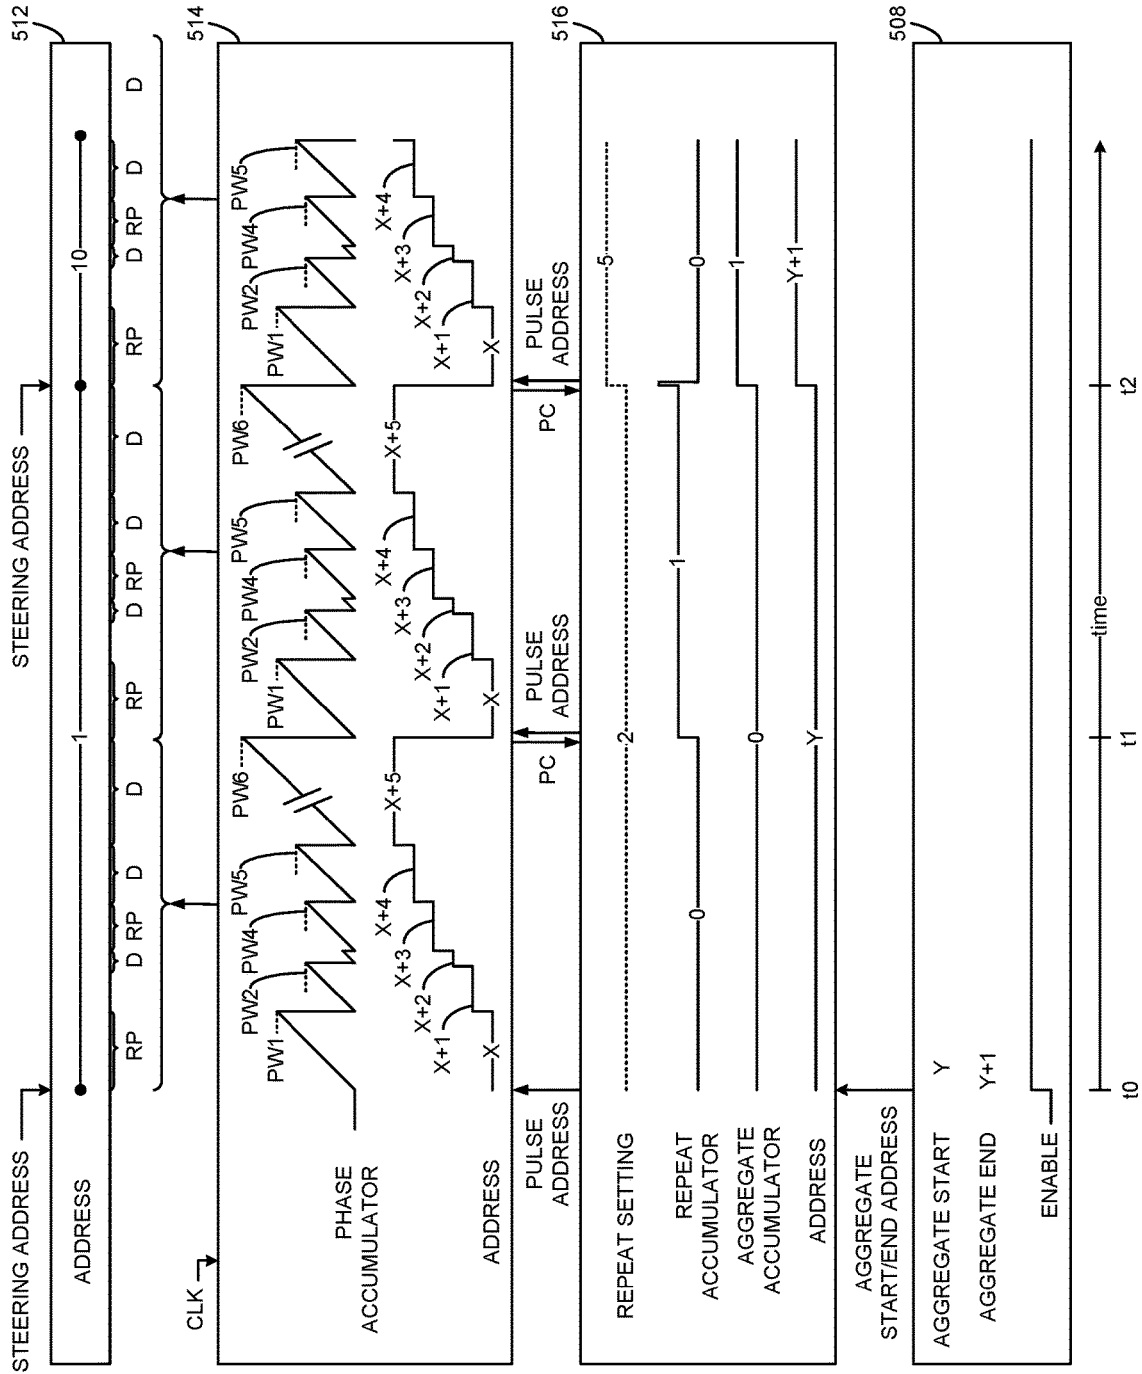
512
STEERING ADDRESS
ADDRESS
STEERING ADDRESS
1
10
RP
D RP
D
D
RP
D RP
D
D
RP
D RP
D
D
514
CLK
PHASE ACCUMULATOR
PW1
PW2
PW4
PW5
PW6
PW1
PW2
PW4
PW5
PW6
PW1
PW2
PW4
PW5
ADDRESS
X
X+1
X+2
X+3
X+4
X+5
X
X+1
X+2
X+3
X+4
X+5
X
X+1
X+2
X+3
X+4
PULSE ADDRESS
PC
PULSE ADDRESS
PC
PULSE ADDRESS
516
REPEAT SETTING
2
5
REPEAT ACCUMULATOR
0
1
0
AGGREGATE ACCUMULATOR
0
1
ADDRESS
Y
Y+1
AGGREGATE START/END ADDRESS
508
AGGREGATE START
Y
AGGREGATE END
Y+1
ENABLE
t0
t1
t2
time